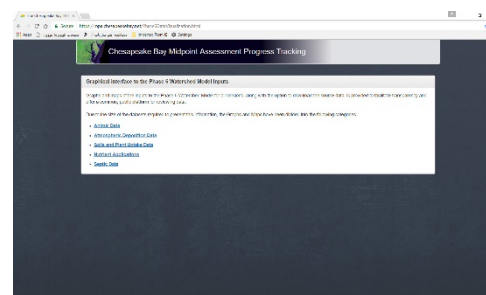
Chesapeake Bay Midpoint Assessment Progress Tracking

Graphical Interface to the Phase 6 Watershed Model Inputs

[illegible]

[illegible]

Animal Data
Atmospheric Deposition Data
Soils and Plant Uptake Data
Nutrient Applications
Septic Data